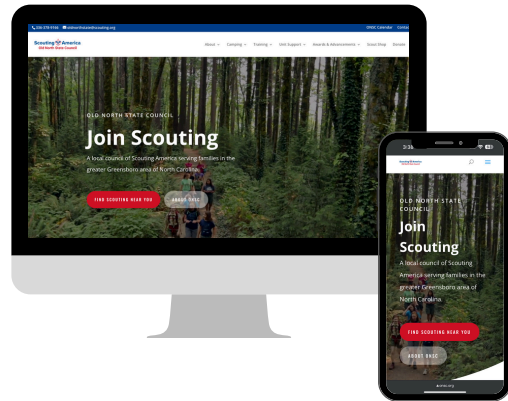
336-378-9166 info@oldnorthstatescouting.org
ONSC Calendar Contact

Scouting America
Old North State Council

About Camping Training Unit Support Awards & Advancements Scout Shop Donate

OLD NORTH STATE COUNCIL

Join Scouting

A local council of Scouting America serving families in the greater Greensboro area of North Carolina.

FIND SCOUTING NEAR YOU
ABOUT ONSC

3:38

Scouting America
Old North State Council

OLD NORTH STATE COUNCIL

Join Scouting

A local council of Scouting America serving families in the greater Greensboro area of North Carolina.

FIND SCOUTING NEAR YOU
ABOUT ONSC

onsc.org